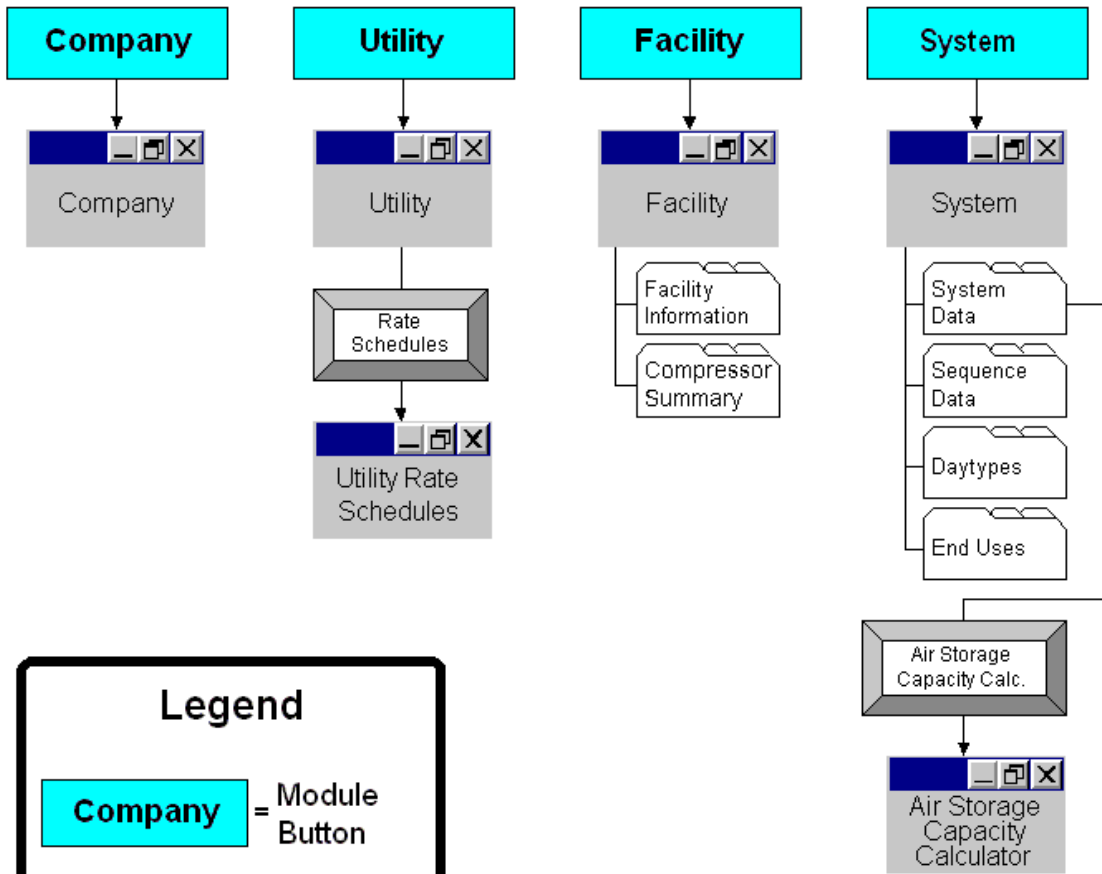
Company

Company

Utility

Utility

Rate Schedules

Utility Rate Schedules

Facility

Facility

Facility Information

Compressor Summary

System

System

System Data

Sequence Data

Daytypes

End Uses

Air Storage Capacity Calc.

Air Storage Capacity Calculator

Legend

Company = Module Button